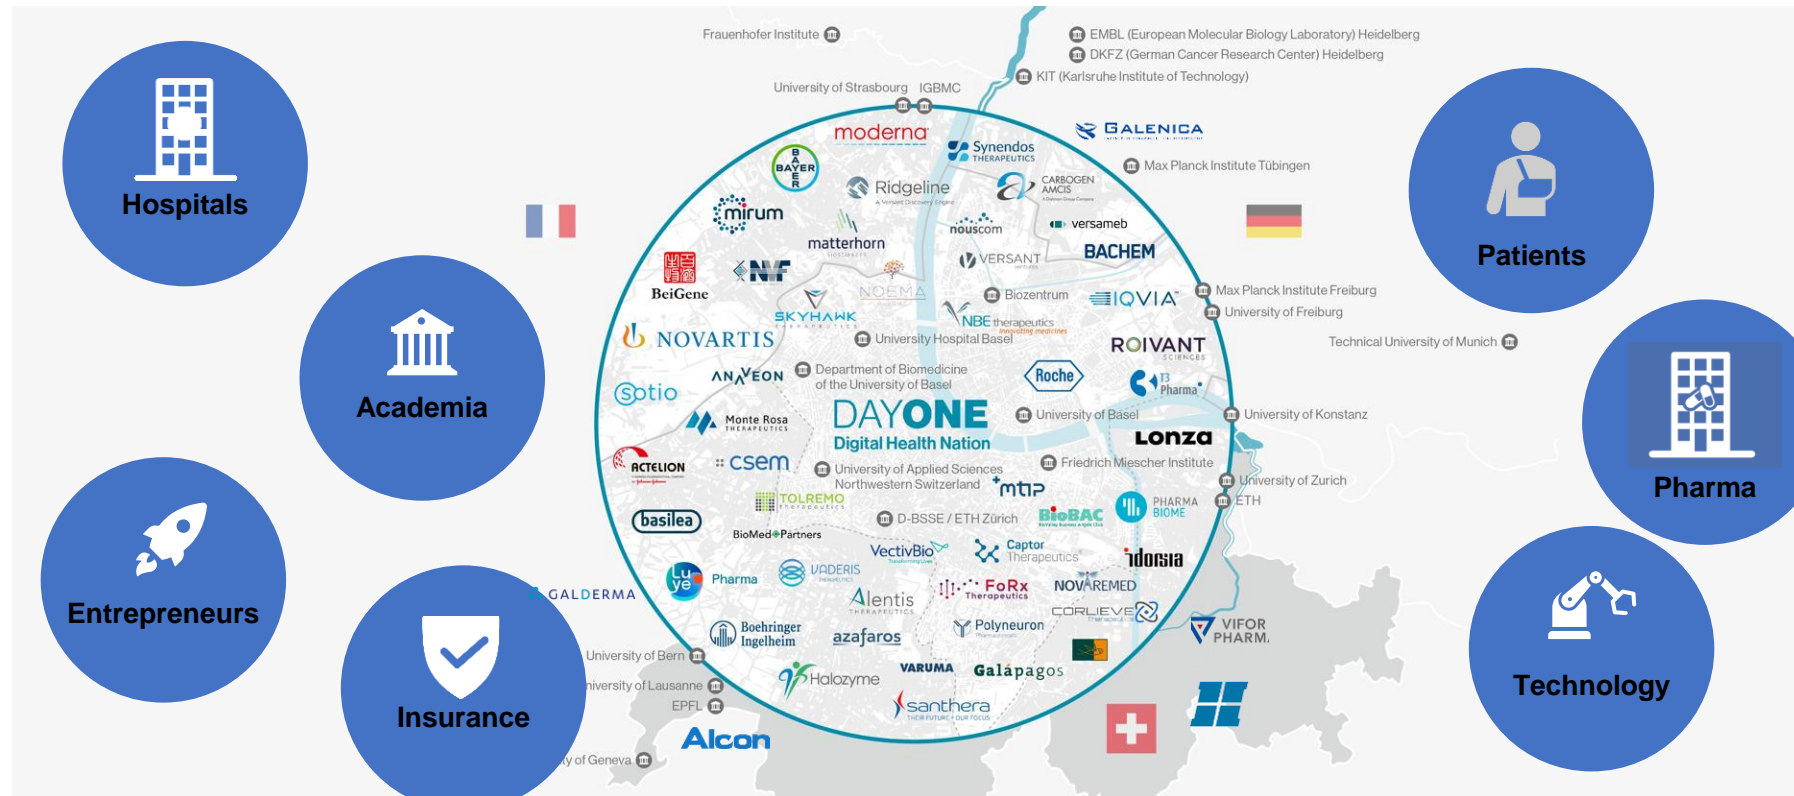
Hospitals

Academia

Entrepreneurs

Insurance

Patients

Pharma

Technology

Frauenhofer Institute

EMBL (European Molecular Biology Laboratory) Heidelberg
DKFZ (German Cancer Research Center) Heidelberg
KIT (Karlsruhe Institute of Technology)

University of Strasbourg IGBMC

moderna
BAYER
Synendos THERAPEUTICS
GALENICA
Max Planck Institute Tübingen
Ridgeline
CARBOGEN AMCIS
mirum
nouscom
versameb
matterhorn
BACHEM
BeiGene
NVF
VERSANT
NOEMA
Biozentrum
IQVIA
Max Planck Institute Freiburg
University of Freiburg
SKYHAWK
NBE therapeutics
NOVARTIS
University Hospital Basel
Technical University of Munich
ROIVANT
Department of Biomedicine of the University of Basel
ANAVEON
Roche
T3 Pharma
Sotio
DAYONE
Digital Health Nation
Monte Rosa THERAPEUTICS
University of Basel
University of Konstanz
Lonza
ACTELION
csem
Friedrich Miescher Institute
University of Applied Sciences Northwestern Switzerland
mtip
University of Zurich
TOLREMO
BioBAC
PHARMA BIOME
ETH
basilea
D-BSSE / ETH Zürich
BioMed Partners
VectivBio
Captor Therapeutics
idorsia
Luye Pharma
VADERIS
GALDERMA
FoRx Therapeutics
NOVIMMUNE
Alentis
CORLIEVE
University of Bern
Boehringer Ingelheim
azafaros
Polyneuron
VIFOR PHARMA
niversity of Lausanne
EPFL
VARUMA
Galapagos
Halozyme
Alcon
santhera
ty of Geneva